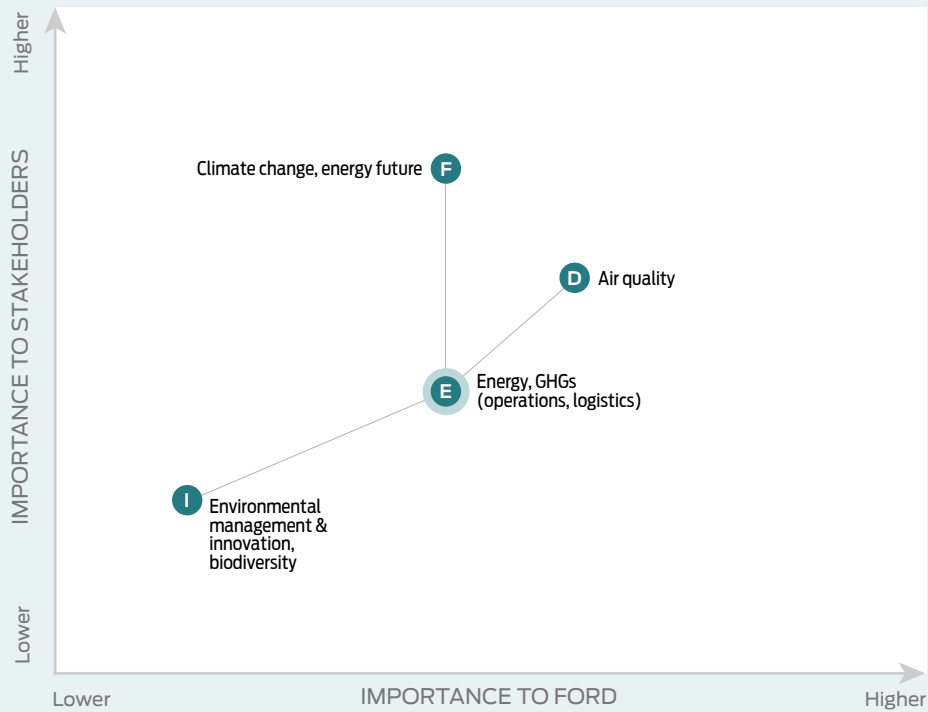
Higher

IMPORTANCE TO STAKEHOLDERS

Lower

F Climate change, energy future

D Air quality

E Energy, GHGs (operations, logistics)

I Environmental management & innovation, biodiversity

Lower

IMPORTANCE TO FORD

Higher